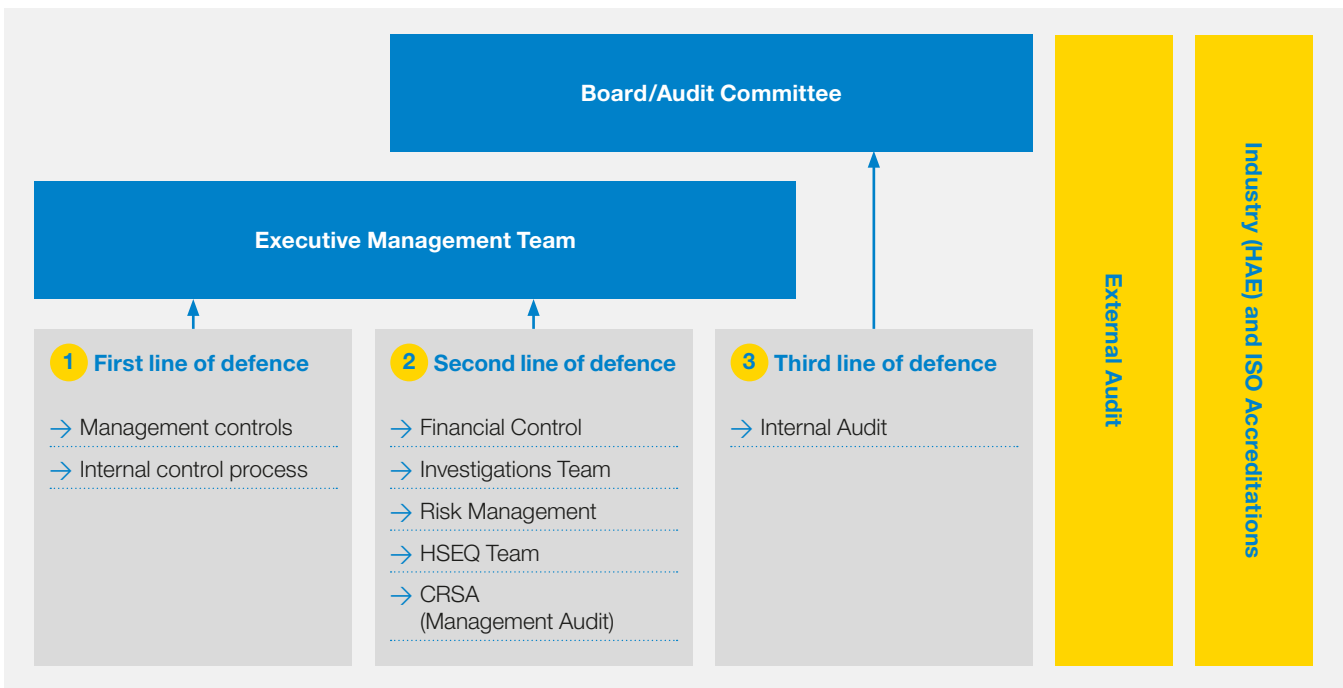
Board/Audit Committee

Executive Management Team

External Audit

Industry (HAE) and ISO Accreditations

1 First line of defence

→ Management controls
→ Internal control process

2 Second line of defence

→ Financial Control
→ Investigations Team
→ Risk Management
→ HSEQ Team
→ CRSA (Management Audit)

3 Third line of defence

→ Internal Audit